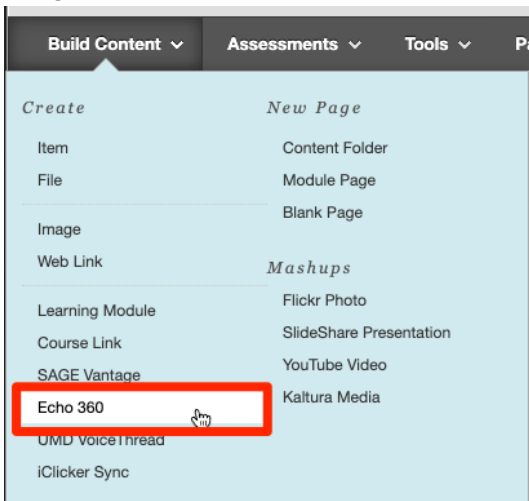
Build Content ⌄ Assessments ⌄ Tools ⌄ P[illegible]

Create

Item
File

Image
Web Link

Learning Module
Course Link
SAGE Vantage
Echo 360
UMD VoiceThread
iClicker Sync

New Page

Content Folder
Module Page
Blank Page

Mashups

Flickr Photo
SlideShare Presentation
YouTube Video
Kaltura Media